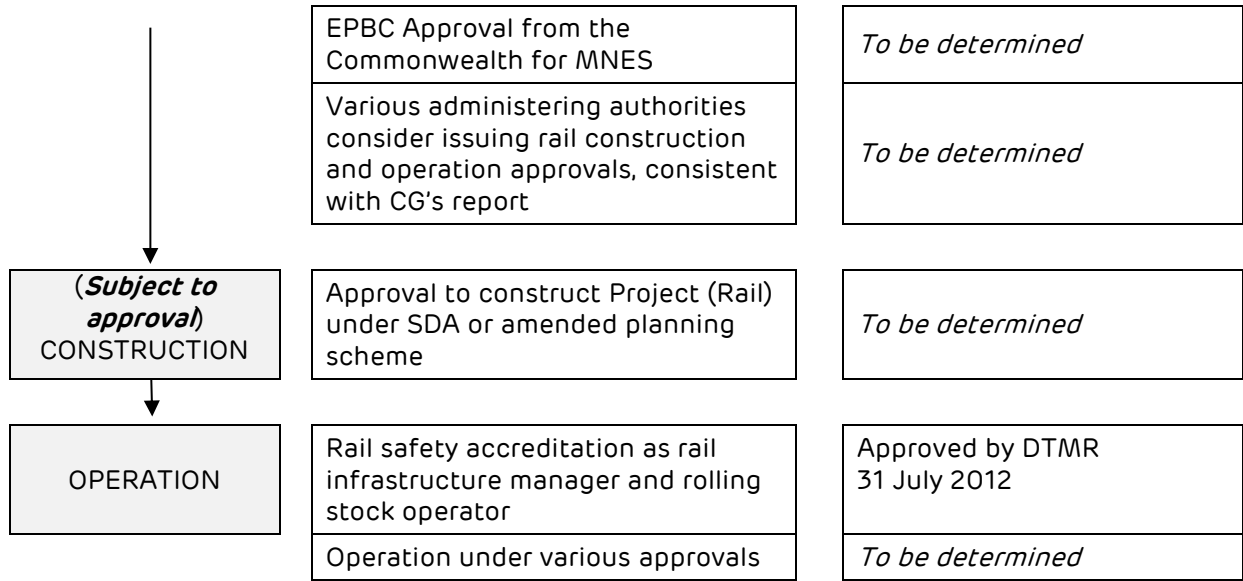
EPBC Approval from the Commonwealth for MNES

*To be determined*

Various administering authorities consider issuing rail construction and operation approvals, consistent with CG's report

*To be determined*

(***Subject to approval***) CONSTRUCTION

Approval to construct Project (Rail) under SDA or amended planning scheme

*To be determined*

OPERATION

Rail safety accreditation as rail infrastructure manager and rolling stock operator

Approved by DTMR 31 July 2012

Operation under various approvals

*To be determined*